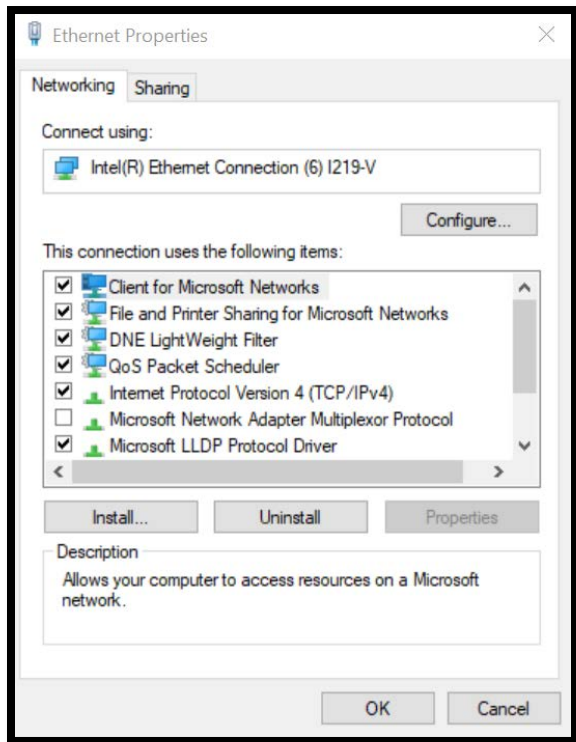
Ethernet Properties

Networking Sharing

Connect using:

Intel(R) Ethernet Connection (6) I219-V

Configure...

This connection uses the following items:

Client for Microsoft Networks
File and Printer Sharing for Microsoft Networks
DNE LightWeight Filter
QoS Packet Scheduler
Internet Protocol Version 4 (TCP/IPv4)
Microsoft Network Adapter Multiplexor Protocol
Microsoft LLDP Protocol Driver

Install... Uninstall Properties

Description

Allows your computer to access resources on a Microsoft network.

OK Cancel